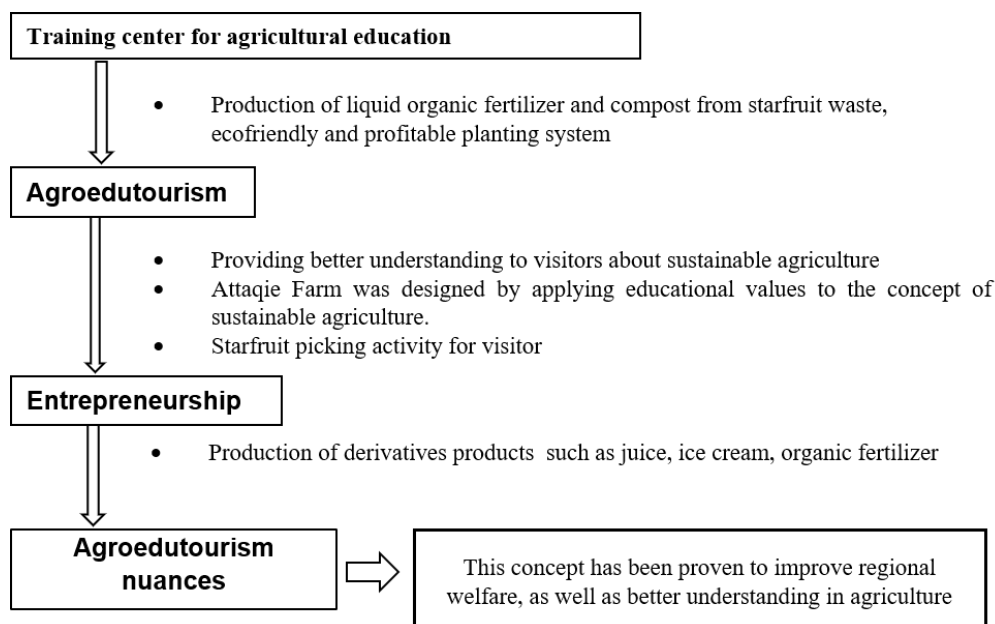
Training center for agricultural education

• Production of liquid organic fertilizer and compost from starfruit waste, ecofriendly and profitable planting system

Agroedutourism

• Providing better understanding to visitors about sustainable agriculture
• Attaqie Farm was designed by applying educational values to the concept of sustainable agriculture.
• Starfruit picking activity for visitor

Entrepreneurship

• Production of derivatives products such as juice, ice cream, organic fertilizer

Agroedutourism nuances

This concept has been proven to improve regional welfare, as well as better understanding in agriculture